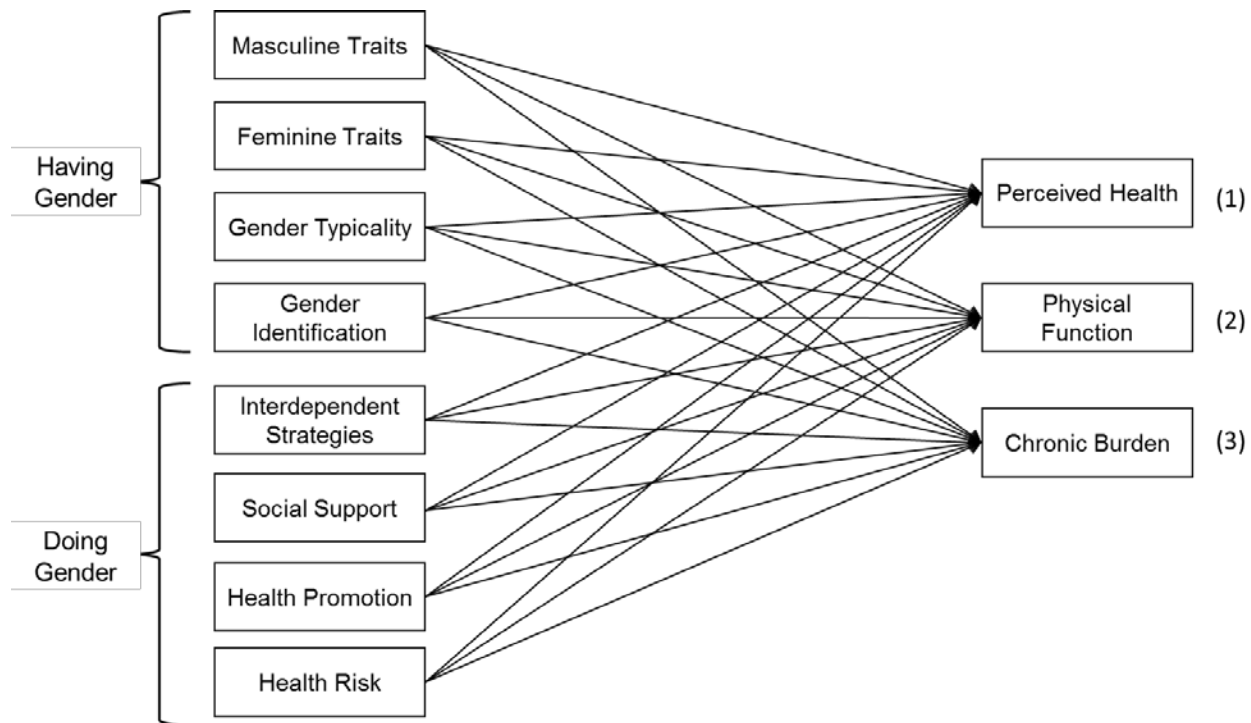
Having Gender

Masculine Traits

Feminine Traits

Gender Typicality

Gender Identification

Doing Gender

Interdependent Strategies

Social Support

Health Promotion

Health Risk

Perceived Health (1)

Physical Function (2)

Chronic Burden (3)